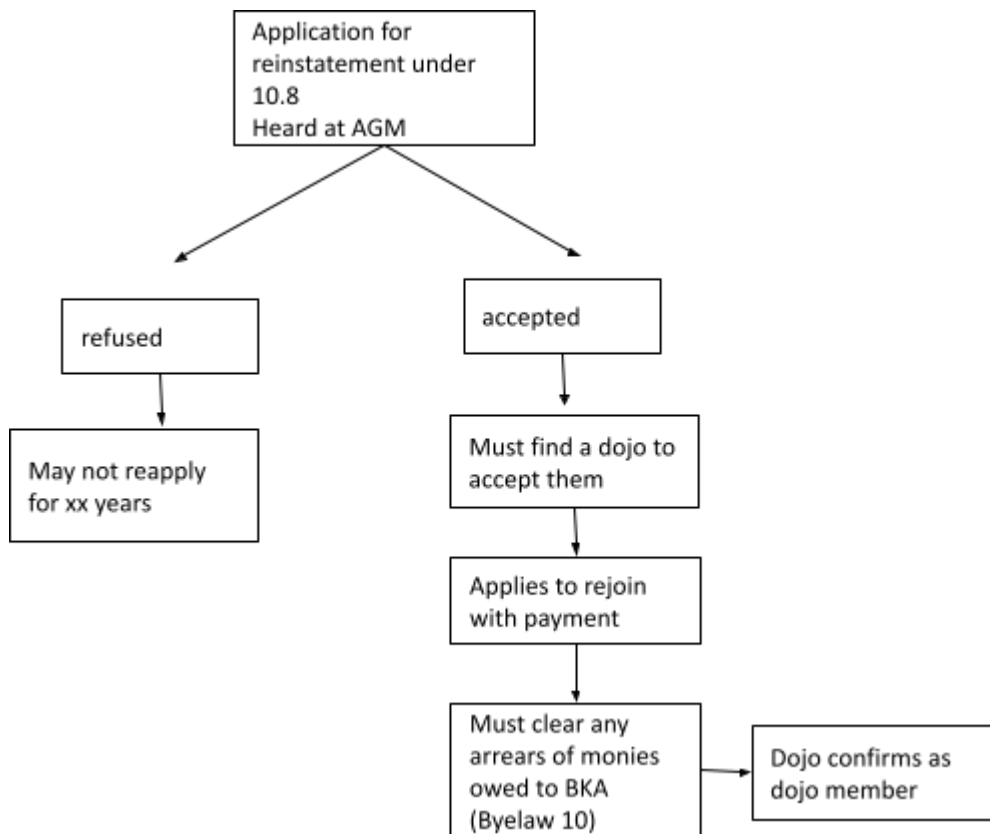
Application for reinstatement under 10.8
Heard at AGM

refused

May not reapply for xx years

accepted

Must find a dojo to accept them

Applies to rejoin with payment

Must clear any arrears of monies owed to BKA (Byelaw 10)

Dojo confirms as dojo member